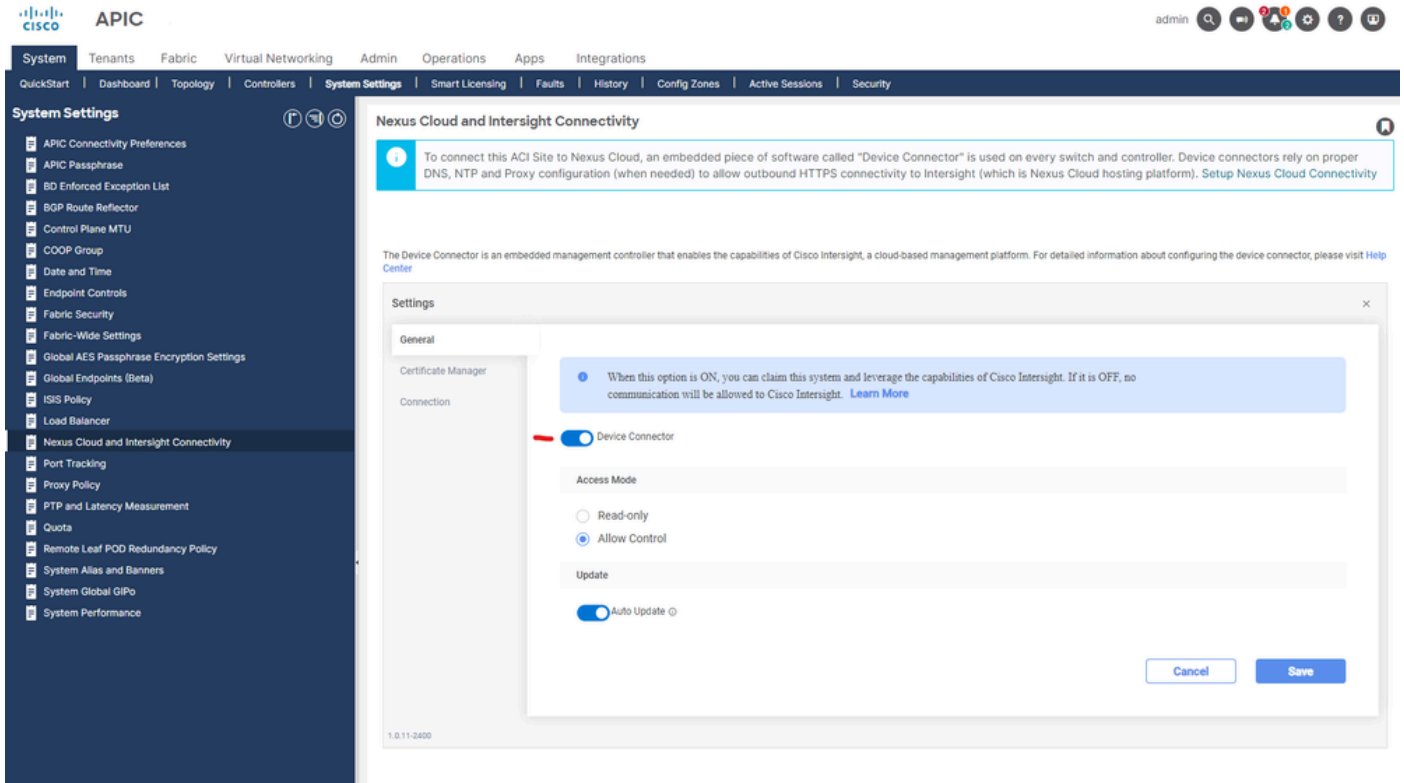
cisco APIC

admin

System Tenants Fabric Virtual Networking Admin Operations Apps Integrations

QuickStart | Dashboard | Topology | Controllers | System Settings | Smart Licensing | Faults | History | Config Zones | Active Sessions | Security

System Settings

APIC Connectivity Preferences
APIC Passphrase
BD Enforced Exception List
BGP Route Reflector
Control Plane MTU
COOP Group
Date and Time
Endpoint Controls
Fabric Security
Fabric-Wide Settings
Global AES Passphrase Encryption Settings
Global Endpoints (Beta)
ISIS Policy
Load Balancer
Nexus Cloud and Intersight Connectivity
Port Tracking
Proxy Policy
PTP and Latency Measurement
Quota
Remote Leaf POD Redundancy Policy
System Alias and Banners
System Global GIPo
System Performance

Nexus Cloud and Intersight Connectivity

To connect this ACI Site to Nexus Cloud, an embedded piece of software called "Device Connector" is used on every switch and controller. Device connectors rely on proper DNS, NTP and Proxy configuration (when needed) to allow outbound HTTPS connectivity to Intersight (which is Nexus Cloud hosting platform). Setup Nexus Cloud Connectivity

The Device Connector is an embedded management controller that enables the capabilities of Cisco Intersight, a cloud-based management platform. For detailed information about configuring the device connector, please visit Help Center

Settings

General
Certificate Manager
Connection

When this option is ON, you can claim this system and leverage the capabilities of Cisco Intersight. If it is OFF, no communication will be allowed to Cisco Intersight. Learn More

Device Connector

Access Mode

Read-only
Allow Control

Update

Auto Update

Cancel
Save

1.0.11-2400